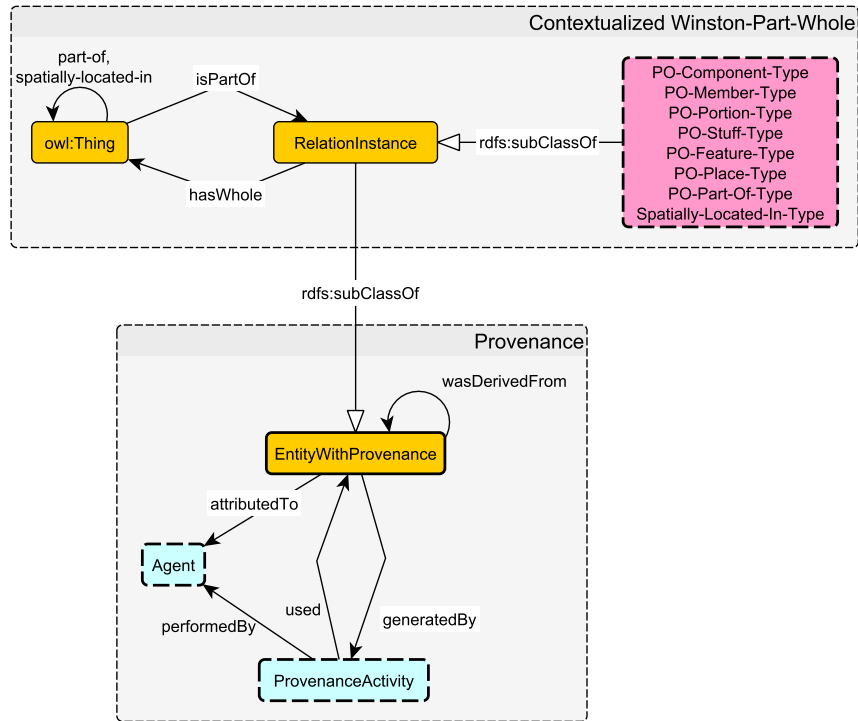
Contextualized Winston-Part-Whole

part-of, spatially-located-in

isPartOf

owl:Thing

RelationInstance

rdfs:subClassOf

PO-Component-Type
PO-Member-Type
PO-Portion-Type
PO-Stuff-Type
PO-Feature-Type
PO-Place-Type
PO-Part-Of-Type
Spatially-Located-In-Type

hasWhole

rdfs:subClassOf

Provenance

wasDerivedFrom

EntityWithProvenance

attributedTo

Agent

used

generatedBy

performedBy

ProvenanceActivity